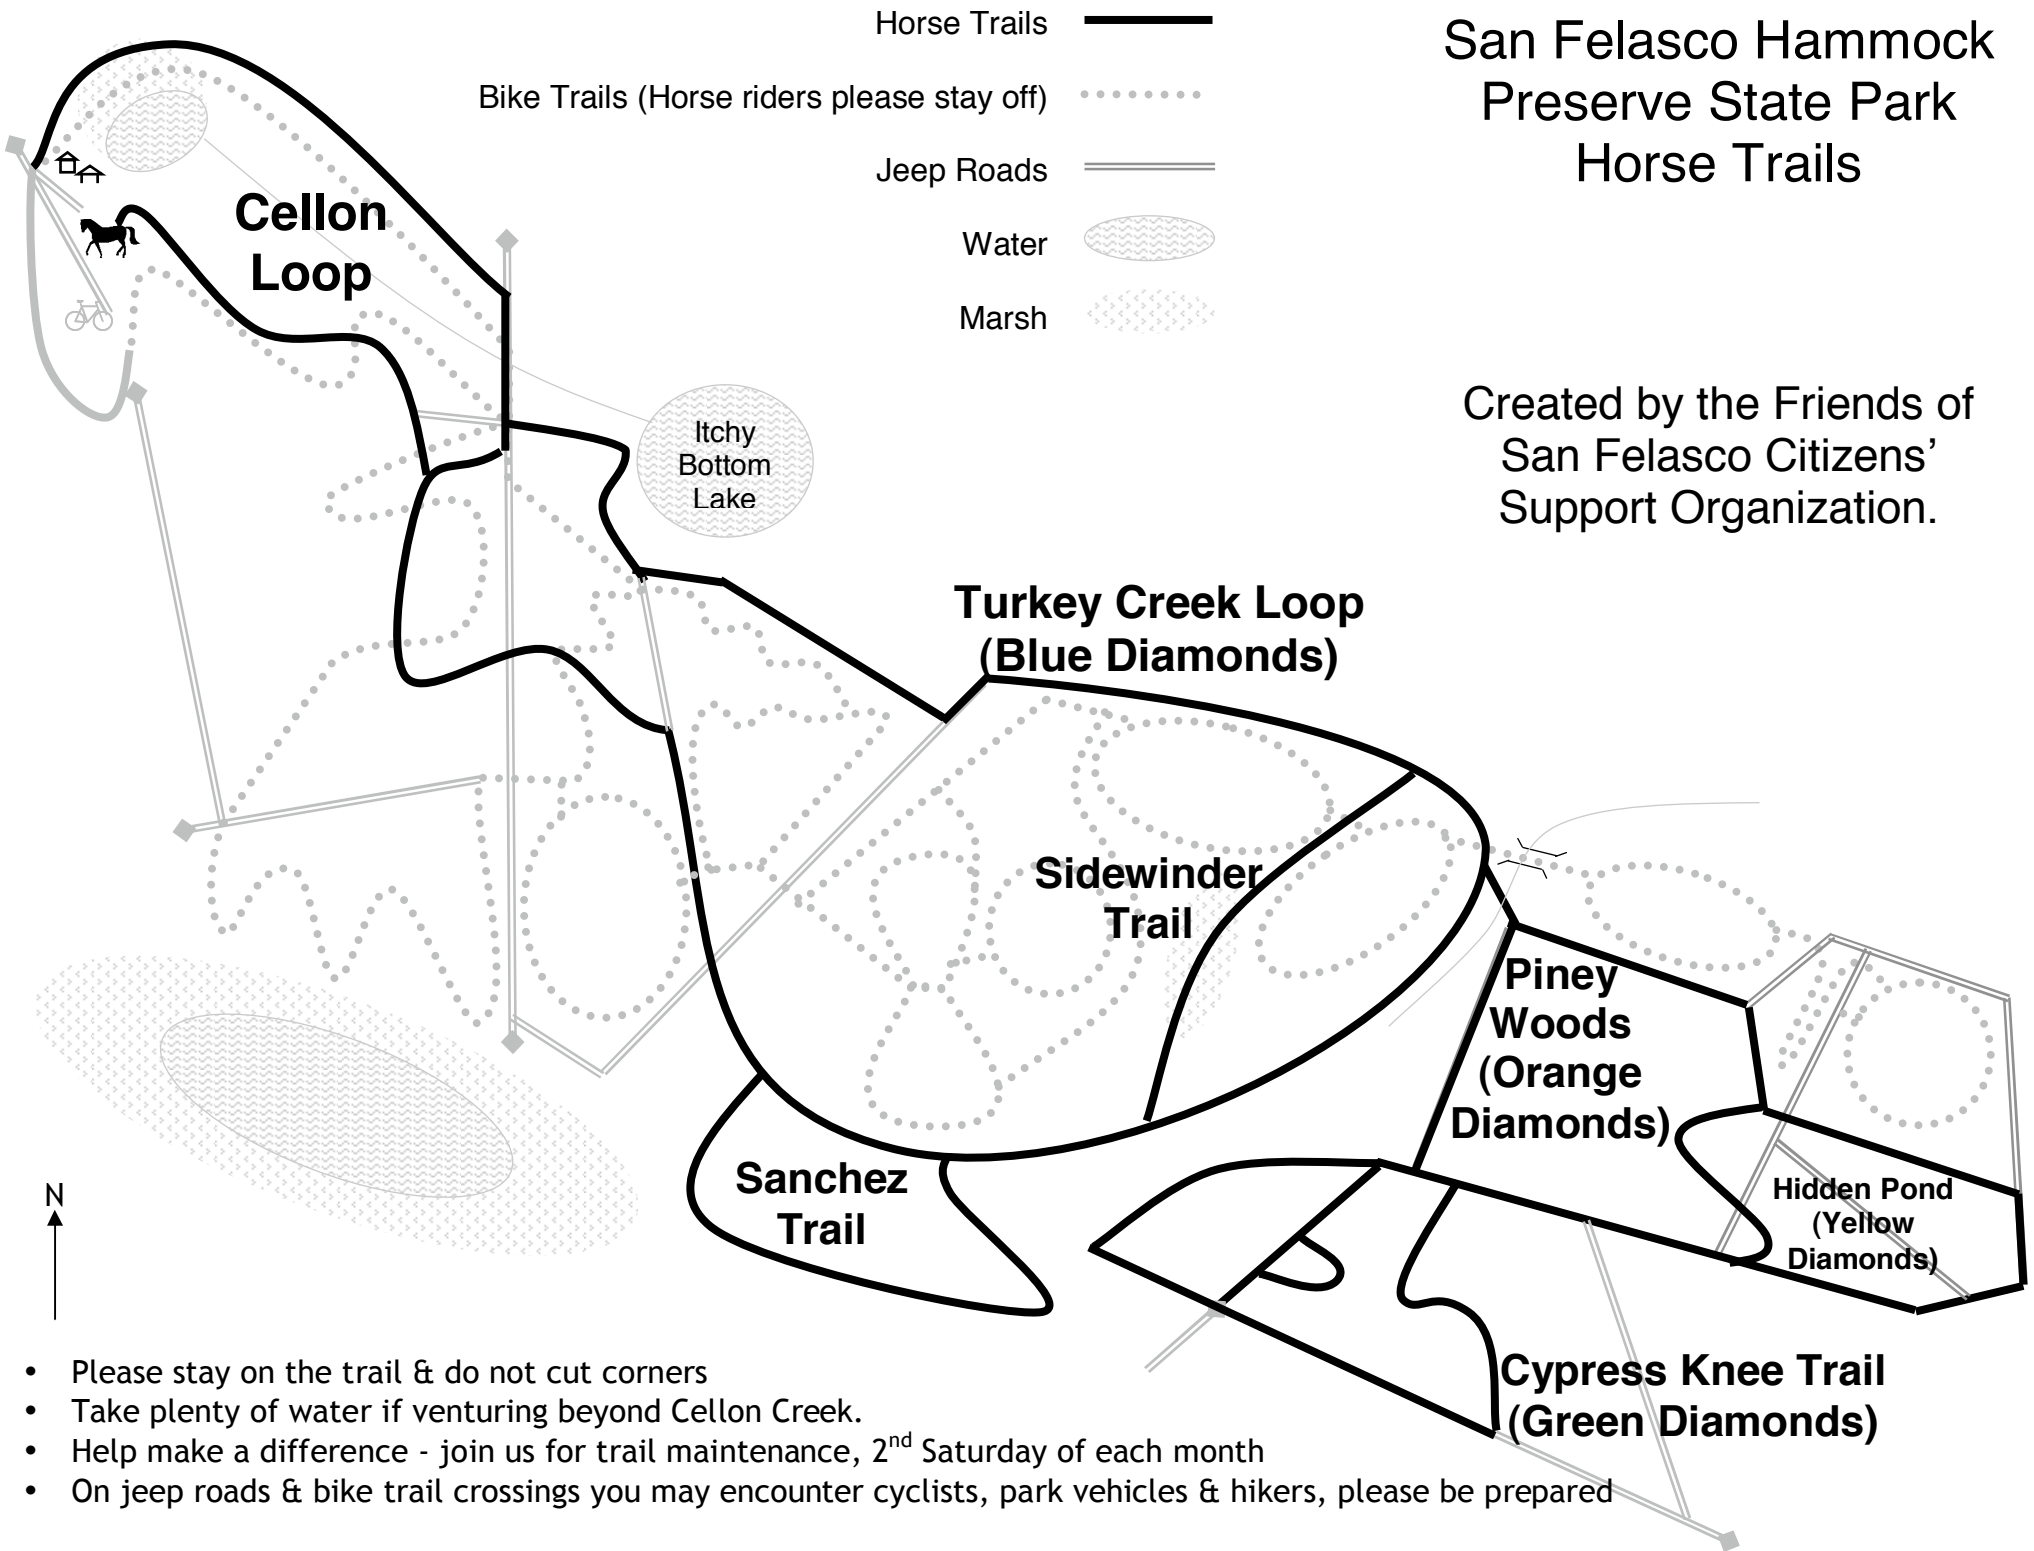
Horse Trails

Bike Trails (Horse riders please stay off)

Jeep Roads

Water

Marsh

San Felasco Hammock Preserve State Park Horse Trails

Created by the Friends of San Felasco Citizens' Support Organization.

Cellon Loop

Itchy Bottom Lake

Turkey Creek Loop (Blue Diamonds)

Sidewinder Trail

Piney Woods (Orange Diamonds)

Hidden Pond (Yellow Diamonds)

Sanchez Trail

Cypress Knee Trail (Green Diamonds)

N

- Please stay on the trail & do not cut corners
- Take plenty of water if venturing beyond Cellon Creek.
- Help make a difference - join us for trail maintenance, $2^{nd}$ Saturday of each month
- On jeep roads & bike trail crossings you may encounter cyclists, park vehicles & hikers, please be prepared